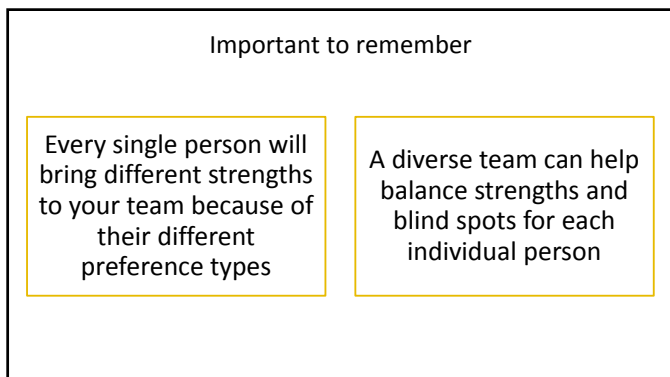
Important to remember

Every single person will bring different strengths to your team because of their different preference types

A diverse team can help balance strengths and blind spots for each individual person